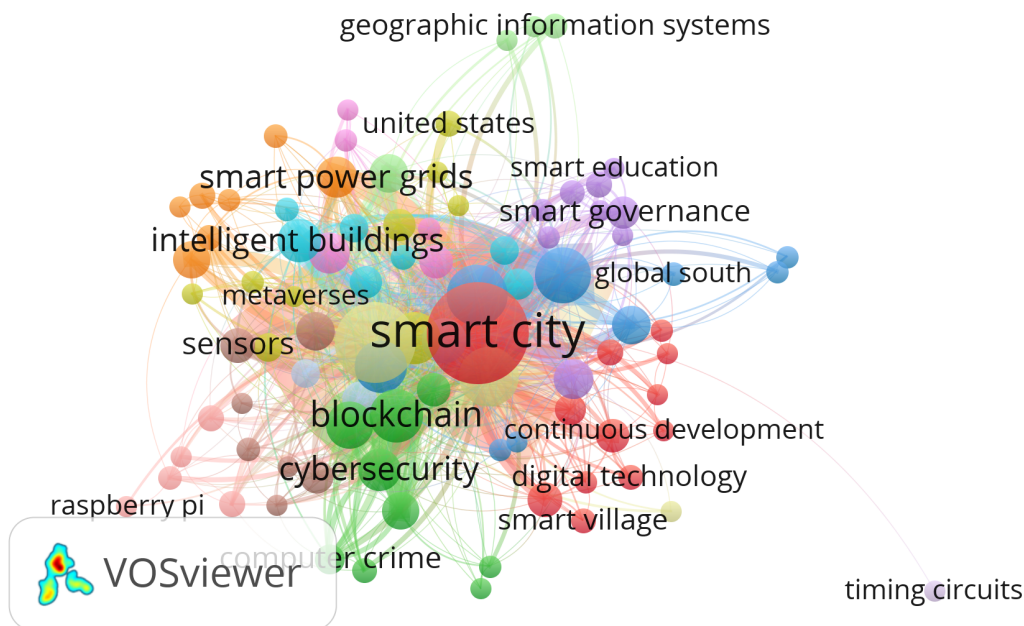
geographic information systems

united states

smart education

smart power grids

smart governance

intelligent buildings

global south

metaverses

smart city

sensors

blockchain

continuous development

cybersecurity

digital technology

raspberry pi

smart village

computer crime

VOSviewer

timing circuits